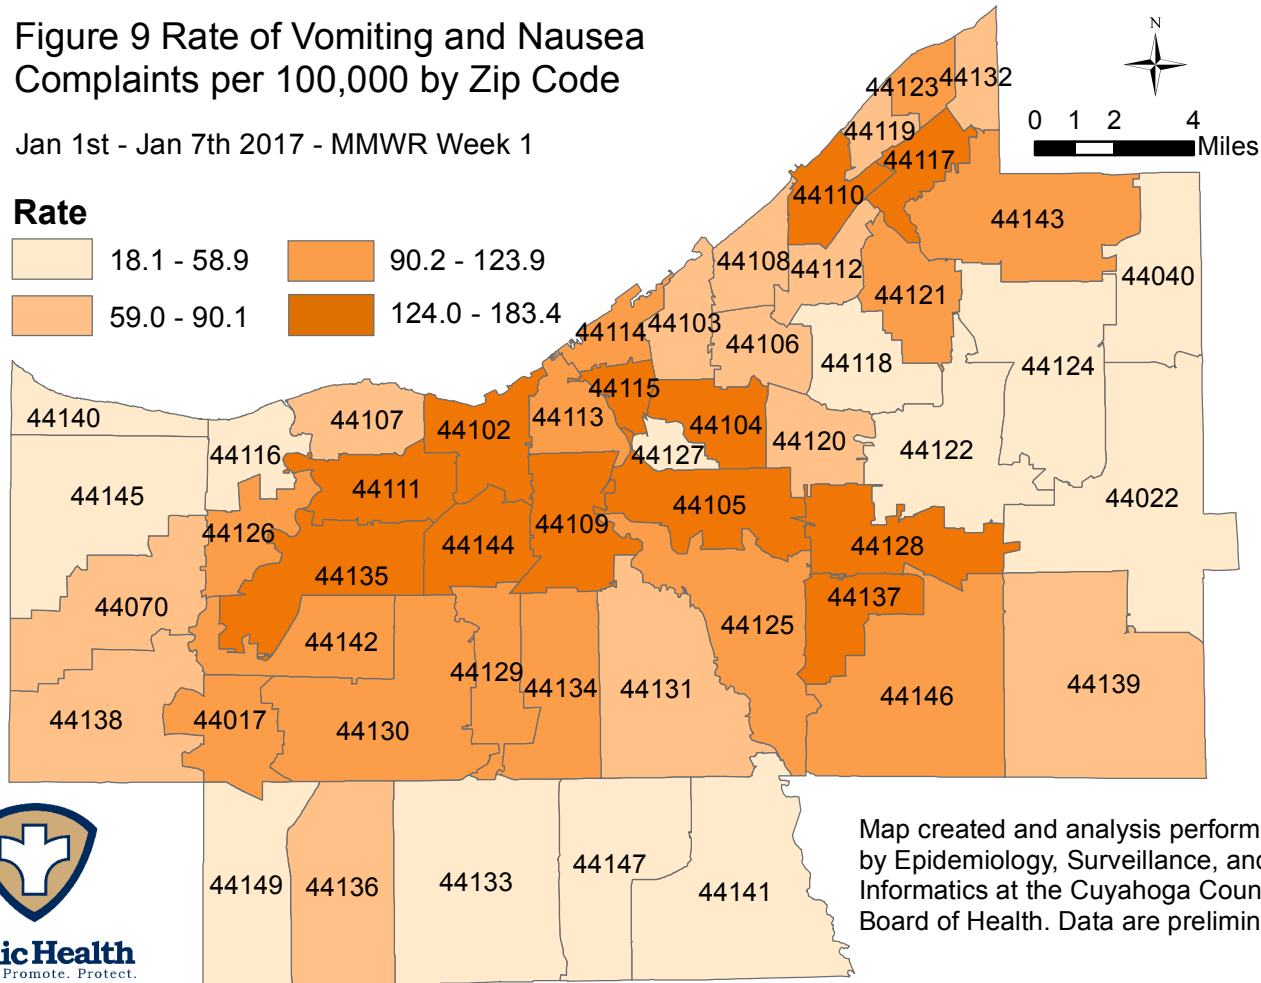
Figure 9 Rate of Vomiting and Nausea Complaints per 100,000 by Zip Code

Jan 1st - Jan 7th 2017 - MMWR Week 1

Rate

18.1 - 58.9
59.0 - 90.1
90.2 - 123.9
124.0 - 183.4

N

0 1 2 4 Miles

44123 44132
44119
44117
44110
44143
44108 44112
44121
44040
44114 44103
44106
44118
44124
44115
44140
44107
44102
44113
44104
44120
44122
44116
44127
44111
44145
44105
44022
44109
44126
44144
44128
44135
44070
44137
44142
44125
44139
44129
44134
44131
44146
44138
44017
44130
44149
44136
44133
44147
44141

Map created and analysis perform by Epidemiology, Surveillance, and Informatics at the Cuyahoga Coun Board of Health. Data are prelimin

ic Health
Promote. Protect.